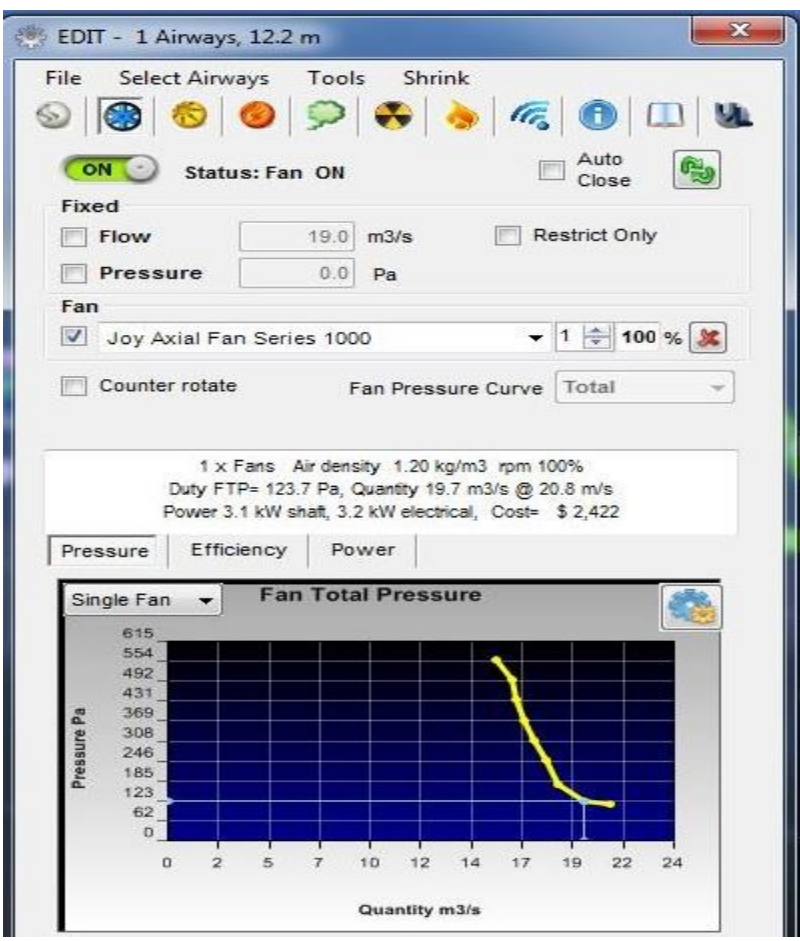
EDIT - 1 Airways, 12.2 m

File Select Airways Tools Shrink

ON Status: Fan ON

Auto Close

Fixed

Flow 19.0 m3/s

Restrict Only

Pressure 0.0 Pa

Fan

Joy Axial Fan Series 1000

1 100 %

Counter rotate

Fan Pressure Curve Total

1 x Fans Air density 1.20 kg/m3 rpm 100%
Duty FTP= 123.7 Pa, Quantity 19.7 m3/s @ 20.8 m/s
Power 3.1 kW shaft, 3.2 kW electrical, Cost= $ 2,422

Pressure | Efficiency | Power

Single Fan

Fan Total Pressure

Pressure Pa

615
554
492
431
369
308
246
185
123
62
0

0 2 5 7 10 12 14 17 19 22 24

Quantity m3/s